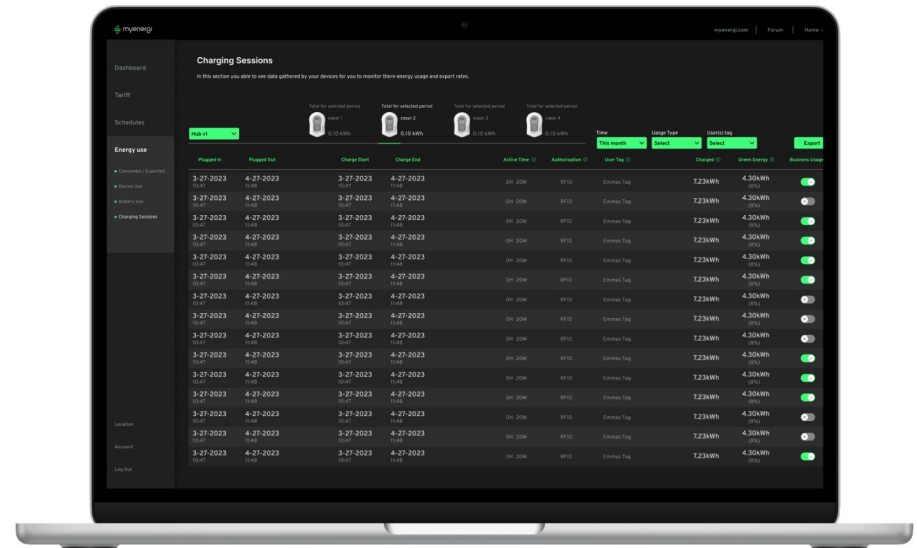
myenergi

myenergi.com | Forum | Home

Dashboard

Tariff

Schedules

Energy use

Consumed / Exported

Device Use

Battery Use

Charging Sessions

Location

Account

Log Out

Charging Sessions

In this section you able to see data gathered by your devices for you to monitor there energy usage and export rates.

Hub v1

Total for selected period
zappi 1
0.10 kWh

Total for selected period
zappi 2
0.10 kWh

Total for selected period
zappi 3
0.10 kWh

Total for selected period
zappi 4
0.10 kWh

Time
This month

Usage Type
Select

User(s) tag
Select

Export

| Plugged In | Plugged Out | Charge Start | Charge End | Active Time | Authorisation | User Tag | Charged | Green Energy | Business Usage |
|---|---|---|---|---|---|---|---|---|---|
| 3-27-2023 10:47 | 4-27-2023 11:48 | 3-27-2023 10:47 | 4-27-2023 11:48 | 0H 20M | RFID | Emmas Tag | 7.23kWh | 4.30kWh (9%) | |
| 3-27-2023 10:47 | 4-27-2023 11:48 | 3-27-2023 10:47 | 4-27-2023 11:48 | 0H 20M | RFID | Emmas Tag | 7.23kWh | 4.30kWh (9%) | |
| 3-27-2023 10:47 | 4-27-2023 11:48 | 3-27-2023 10:47 | 4-27-2023 11:48 | 0H 20M | RFID | Emmas Tag | 7.23kWh | 4.30kWh (9%) | |
| 3-27-2023 10:47 | 4-27-2023 11:48 | 3-27-2023 10:47 | 4-27-2023 11:48 | 0H 20M | RFID | Emmas Tag | 7.23kWh | 4.30kWh (9%) | |
| 3-27-2023 10:47 | 4-27-2023 11:48 | 3-27-2023 10:47 | 4-27-2023 11:48 | 0H 20M | RFID | Emmas Tag | 7.23kWh | 4.30kWh (9%) | |
| 3-27-2023 10:47 | 4-27-2023 11:48 | 3-27-2023 10:47 | 4-27-2023 11:48 | 0H 20M | RFID | Emmas Tag | 7.23kWh | 4.30kWh (9%) | |
| 3-27-2023 10:47 | 4-27-2023 11:48 | 3-27-2023 10:47 | 4-27-2023 11:48 | 0H 20M | RFID | Emmas Tag | 7.23kWh | 4.30kWh (9%) | |
| 3-27-2023 10:47 | 4-27-2023 11:48 | 3-27-2023 10:47 | 4-27-2023 11:48 | 0H 20M | RFID | Emmas Tag | 7.23kWh | 4.30kWh (9%) | |
| 3-27-2023 10:47 | 4-27-2023 11:48 | 3-27-2023 10:47 | 4-27-2023 11:48 | 0H 20M | RFID | Emmas Tag | 7.23kWh | 4.30kWh (9%) | |
| 3-27-2023 10:47 | 4-27-2023 11:48 | 3-27-2023 10:47 | 4-27-2023 11:48 | 0H 20M | RFID | Emmas Tag | 7.23kWh | 4.30kWh (9%) | |
| 3-27-2023 10:47 | 4-27-2023 11:48 | 3-27-2023 10:47 | 4-27-2023 11:48 | 0H 20M | RFID | Emmas Tag | 7.23kWh | 4.30kWh (9%) | |
| 3-27-2023 10:47 | 4-27-2023 11:48 | 3-27-2023 10:47 | 4-27-2023 11:48 | 0H 20M | RFID | Emmas Tag | 7.23kWh | 4.30kWh (9%) | |
| 3-27-2023 10:47 | 4-27-2023 11:48 | 3-27-2023 10:47 | 4-27-2023 11:48 | 0H 20M | RFID | Emmas Tag | 7.23kWh | 4.30kWh (9%) | |
| 3-27-2023 10:47 | 4-27-2023 11:48 | 3-27-2023 10:47 | 4-27-2023 11:48 | 0H 20M | RFID | Emmas Tag | 7.23kWh | 4.30kWh (9%) | |
| 3-27-2023 10:47 | 4-27-2023 11:48 | 3-27-2023 10:47 | 4-27-2023 11:48 | 0H 20M | RFID | Emmas Tag | 7.23kWh | 4.30kWh (9%) | |